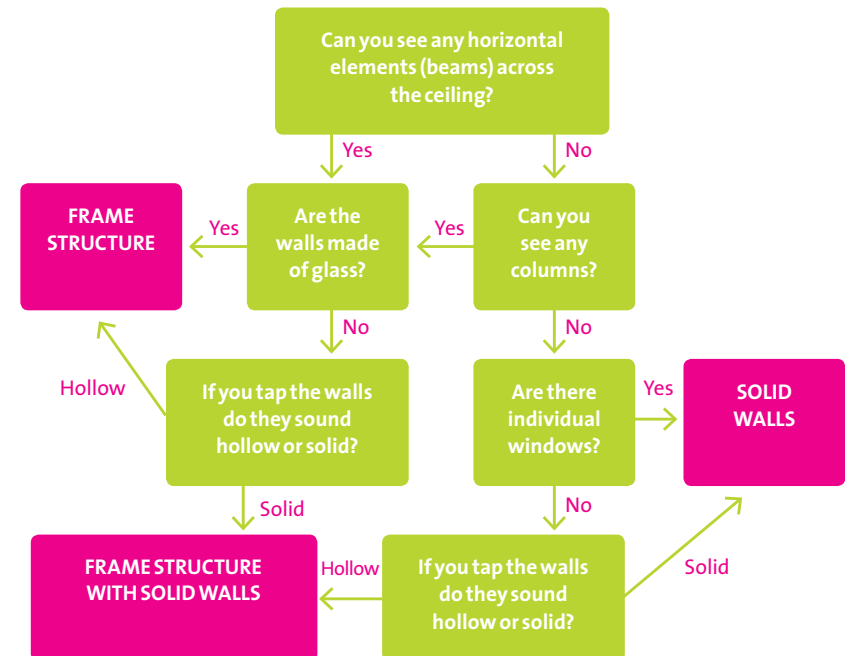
Can you see any horizontal elements (beams) across the ceiling?

Yes

No

FRAME STRUCTURE

Yes

Are the walls made of glass?

Yes

Can you see any columns?

No

No

Hollow

If you tap the walls do they sound hollow or solid?

Are there individual windows?

Yes

SOLID WALLS

Solid

No

FRAME STRUCTURE WITH SOLID WALLS

Hollow

If you tap the walls do they sound hollow or solid?

Solid